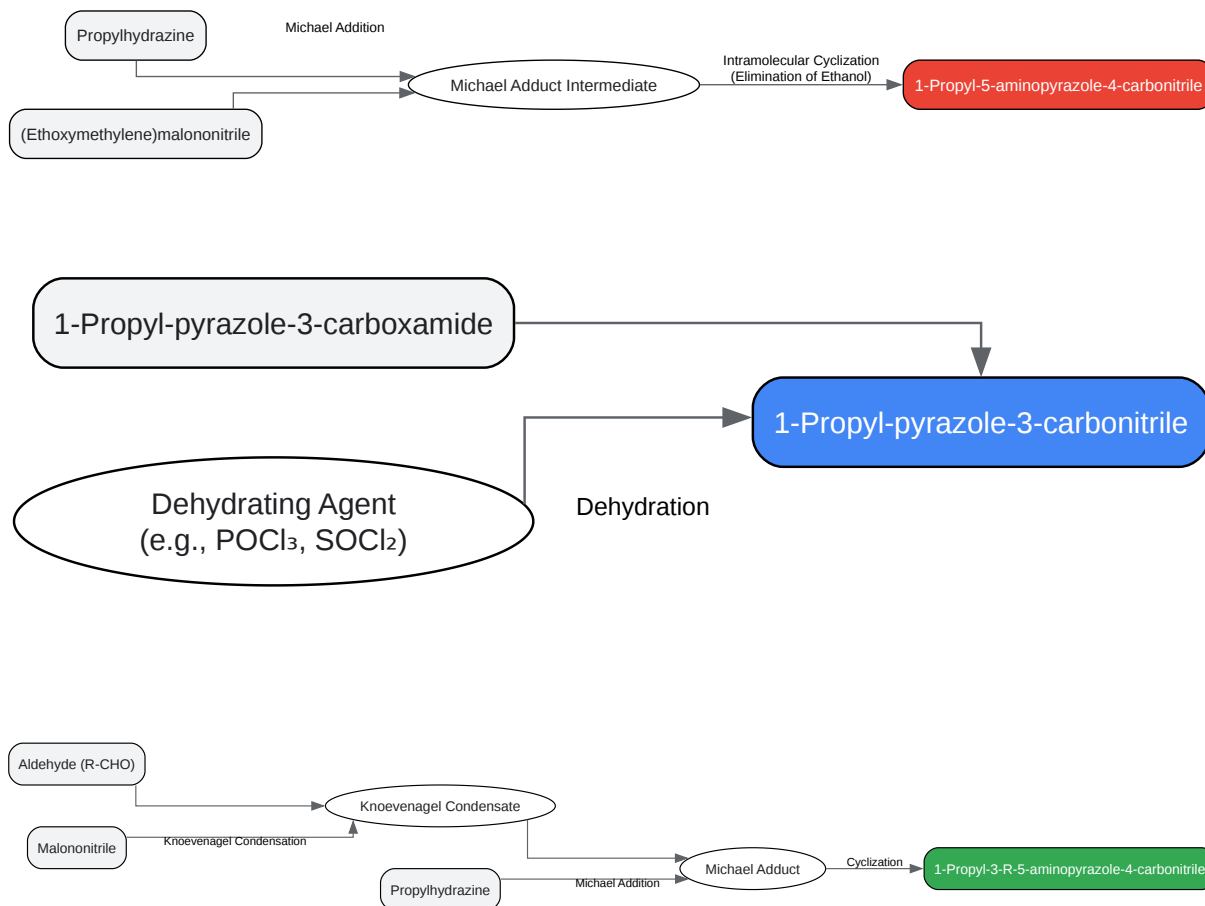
Propylhydrazine

Michael Addition

(Ethoxymethylene)malononitrile

Michael Adduct Intermediate

Intramolecular Cyclization (Elimination of Ethanol)

1-Propyl-5-aminopyrazole-4-carbonitrile

1-Propyl-pyrazole-3-carboxamide

1-Propyl-pyrazole-3-carbonitrile

Dehydrating Agent (e.g., $POCl_3$, $SOCl_2$)

Dehydration

Aldehyde (R-CHO)

Knoevenagel Condensate

Malononitrile

Knoevenagel Condensation

Michael Adduct

Cyclization

1-Propyl-3-R-5-aminopyrazole-4-carbonitrile

Propylhydrazine

Michael Addition